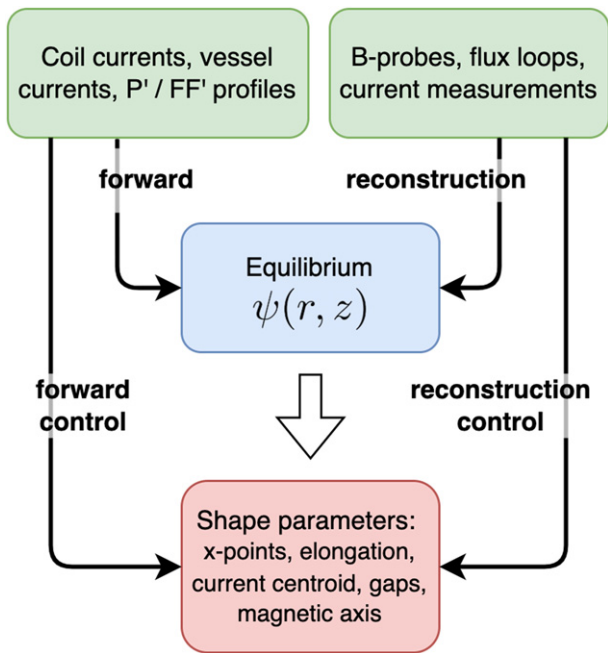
Coil currents, vessel currents, P' / FF' profiles

B-probes, flux loops, current measurements

forward

reconstruction

Equilibrium
$\psi(r, z)$

forward control

reconstruction control

Shape parameters: x-points, elongation, current centroid, gaps, magnetic axis